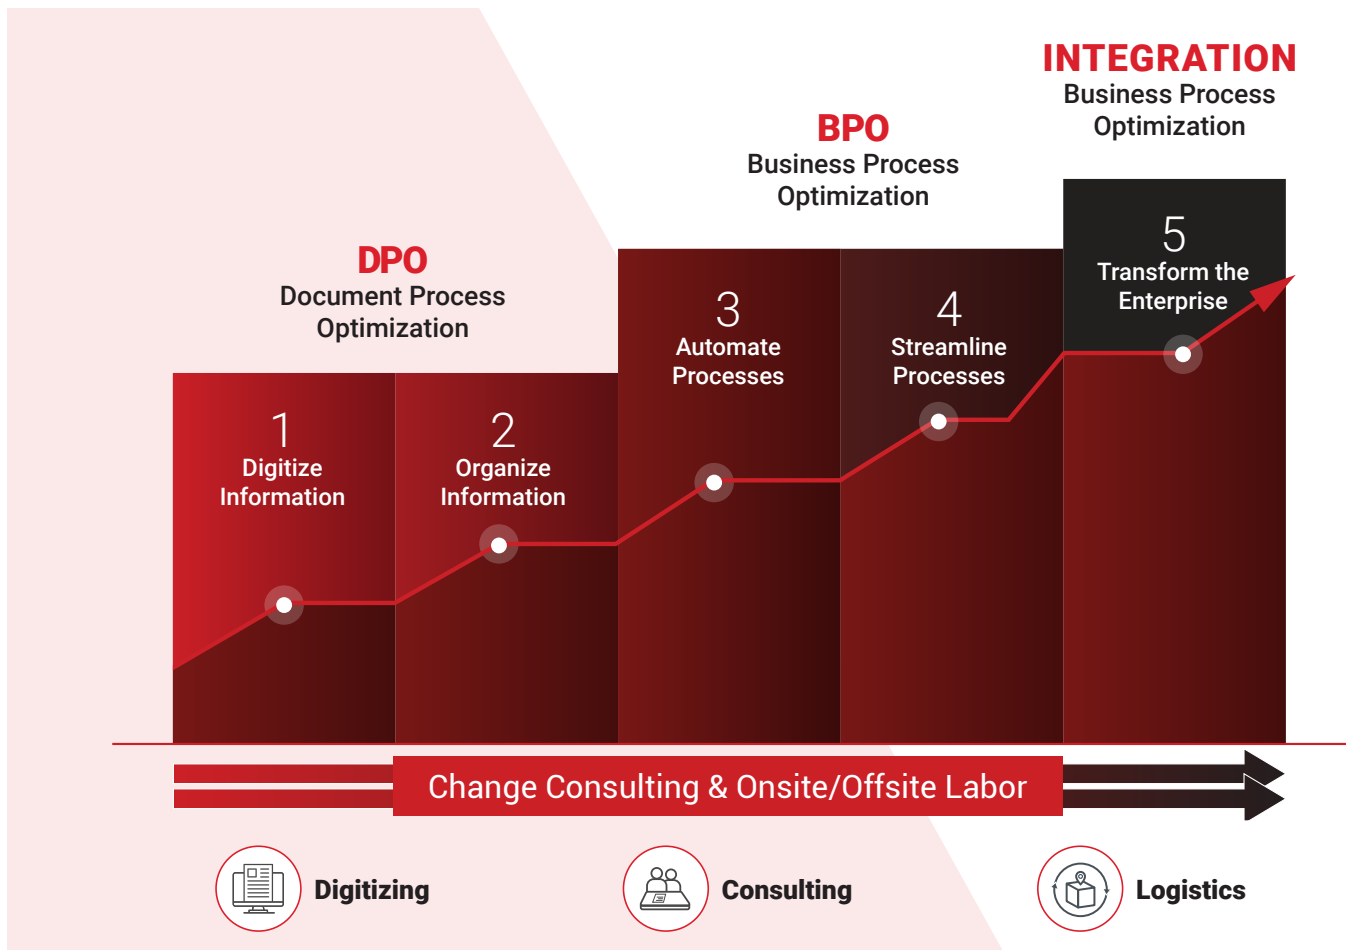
INTEGRATION
Business Process Optimization

BPO
Business Process Optimization

DPO
Document Process Optimization

1
Digitize Information

2
Organize Information

3
Automate Processes

4
Streamline Processes

5
Transform the Enterprise

Change Consulting & Onsite/Offsite Labor

Digitizing

Consulting

Logistics